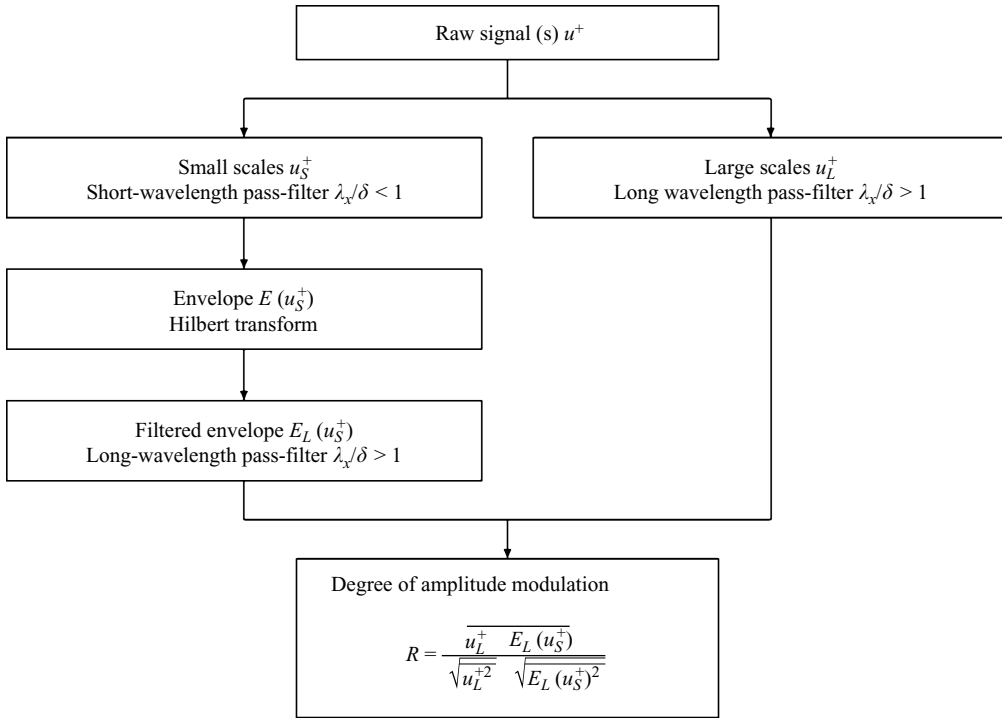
Raw signal (s) $u^+$

Small scales $u_S^+$
Short-wavelength pass-filter $\lambda_x/\delta < 1$

Large scales $u_L^+$
Long wavelength pass-filter $\lambda_x/\delta > 1$

Envelope $E\,(u_S^+)$
Hilbert transform

Filtered envelope $E_L\,(u_S^+)$
Long-wavelength pass-filter $\lambda_x/\delta > 1$

Degree of amplitude modulation

$R = \frac{\overline{u_L^+ \; E_L\,(u_S^+)}}{\sqrt{\overline{u_L^{+2}}} \; \sqrt{\overline{E_L\,(u_S^+)^2}}}$